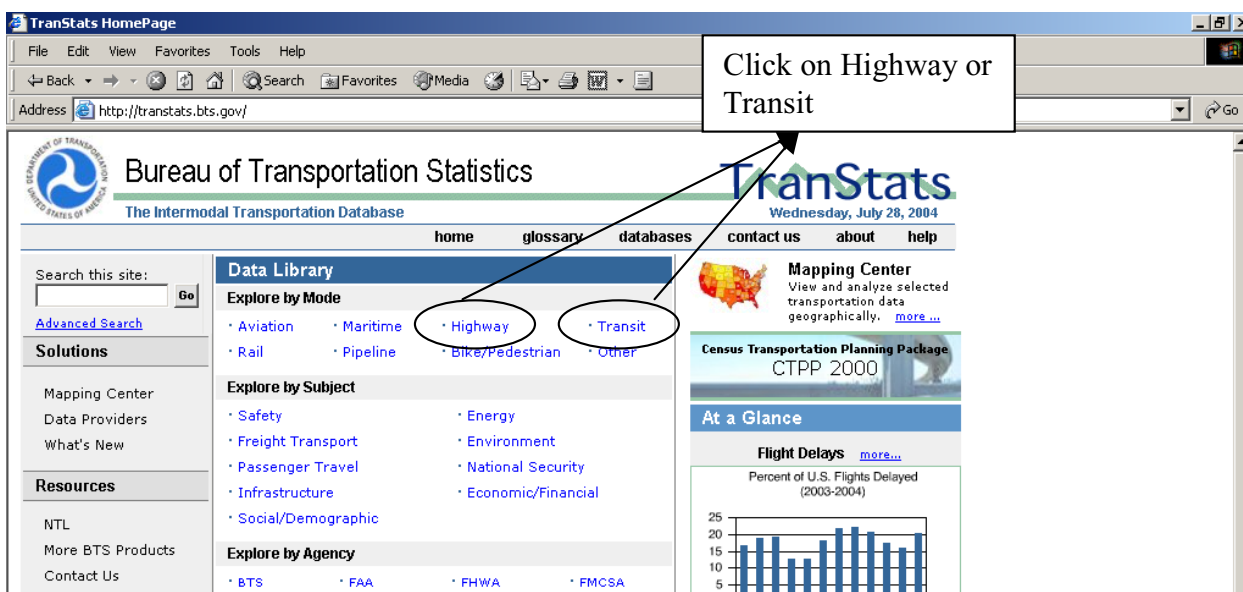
TranStats HomePage

File Edit View Favorites Tools Help

Back Search Favorites Media

Address http://transtats.bts.gov/

Go

Click on Highway or Transit

DEPARTMENT OF TRANSPORTATION UNITED STATES OF AMERICA

Bureau of Transportation Statistics

The Intermodal Transportation Database

TranStats

Wednesday, July 28, 2004

home glossary databases contact us about help

Search this site:

Go

Advanced Search

Solutions

Mapping Center
Data Providers
What's New

Resources

NTL
More BTS Products
Contact Us

Data Library

Explore by Mode

· Aviation · Maritime · Highway · Transit
· Rail · Pipeline · Bike/Pedestrian · Other

Explore by Subject

· Safety · Energy
· Freight Transport · Environment
· Passenger Travel · National Security
· Infrastructure · Economic/Financial
· Social/Demographic

Explore by Agency

· BTS · FAA · FHWA · FMCSA

Mapping Center
View and analyze selected transportation data geographically. more ...

Census Transportation Planning Package
CTPP 2000

At a Glance

Flight Delays more...

Percent of U.S. Flights Delayed (2003-2004)

25
20
15
10
5